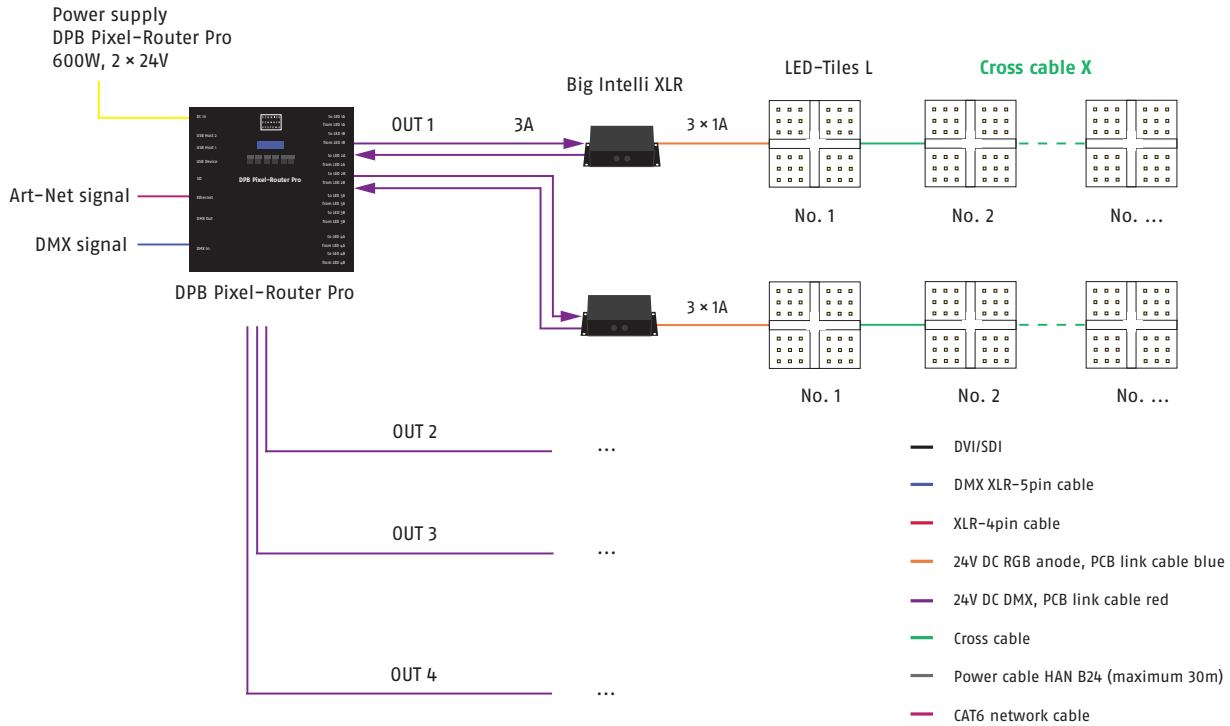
Power supply
DPB Pixel-Router Pro
600W, 2 × 24V

DPB Pixel-Router Pro

Art-Net signal

DMX signal

DPB Pixel-Router Pro

OUT 1

3A

Big Intelli XLR

3 × 1A

LED-Tiles L

Cross cable X

No. 1

No. 2

No. ...

3 × 1A

No. 1

No. 2

No. ...

OUT 2

...

OUT 3

...

OUT 4

...

DVI/SDI

DMX XLR-5pin cable

XLR-4pin cable

24V DC RGB anode, PCB link cable blue

24V DC DMX, PCB link cable red

Cross cable

Power cable HAN B24 (maximum 30m)

CAT6 network cable